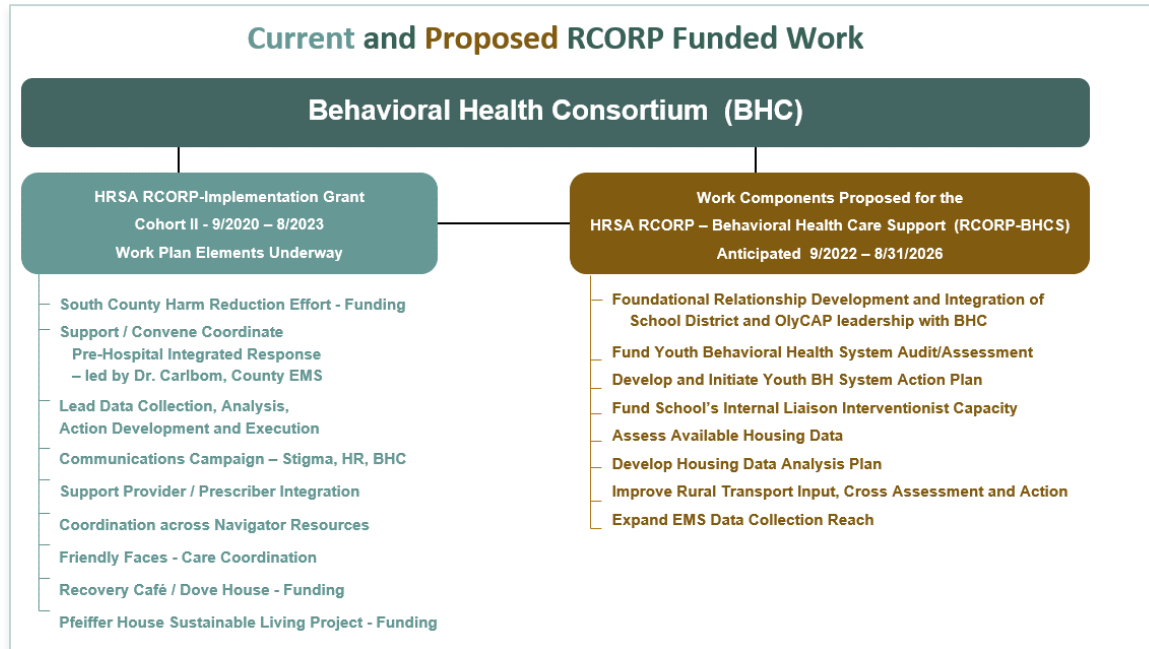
Current and Proposed RCORP Funded Work

Behavioral Health Consortium (BHC)

HRSA RCORP-Implementation Grant
Cohort II - 9/2020 – 8/2023
Work Plan Elements Underway

South County Harm Reduction Effort - Funding

Support / Convene Coordinate Pre-Hospital Integrated Response – led by Dr. Carlbom, County EMS

Lead Data Collection, Analysis, Action Development and Execution

Communications Campaign – Stigma, HR, BHC

Support Provider / Prescriber Integration

Coordination across Navigator Resources

Friendly Faces - Care Coordination

Recovery Café / Dove House - Funding

Pfeiffer House Sustainable Living Project - Funding

Work Components Proposed for the
HRSA RCORP – Behavioral Health Care Support (RCORP-BHCS)
Anticipated 9/2022 – 8/31/2026

Foundational Relationship Development and Integration of School District and OlyCAP leadership with BHC

Fund Youth Behavioral Health System Audit/Assessment

Develop and Initiate Youth BH System Action Plan

Fund School's Internal Liaison Interventionist Capacity

Assess Available Housing Data

Develop Housing Data Analysis Plan

Improve Rural Transport Input, Cross Assessment and Action

Expand EMS Data Collection Reach